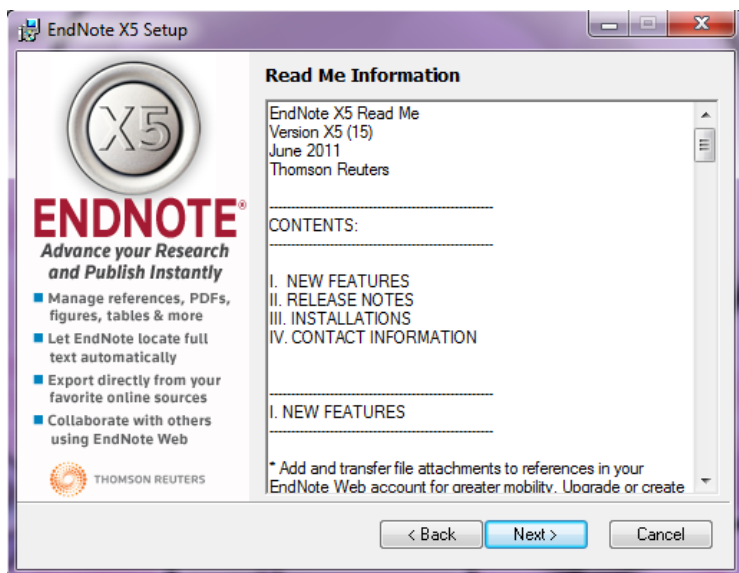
EndNote X5 Setup

X5

ENDNOTE®

Advance your Research and Publish Instantly

Manage references, PDFs, figures, tables & more

Let EndNote locate full text automatically

Export directly from your favorite online sources

Collaborate with others using EndNote Web

THOMSON REUTERS

Read Me Information

EndNote X5 Read Me
Version X5 (15)
June 2011
Thomson Reuters

--------------------------------------------
CONTENTS:
--------------------------------------------

I. NEW FEATURES
II. RELEASE NOTES
III. INSTALLATIONS
IV. CONTACT INFORMATION

--------------------------------------------
I. NEW FEATURES
--------------------------------------------

* Add and transfer file attachments to references in your EndNote Web account for greater mobility. Upgrade or create

< Back | Next > | Cancel